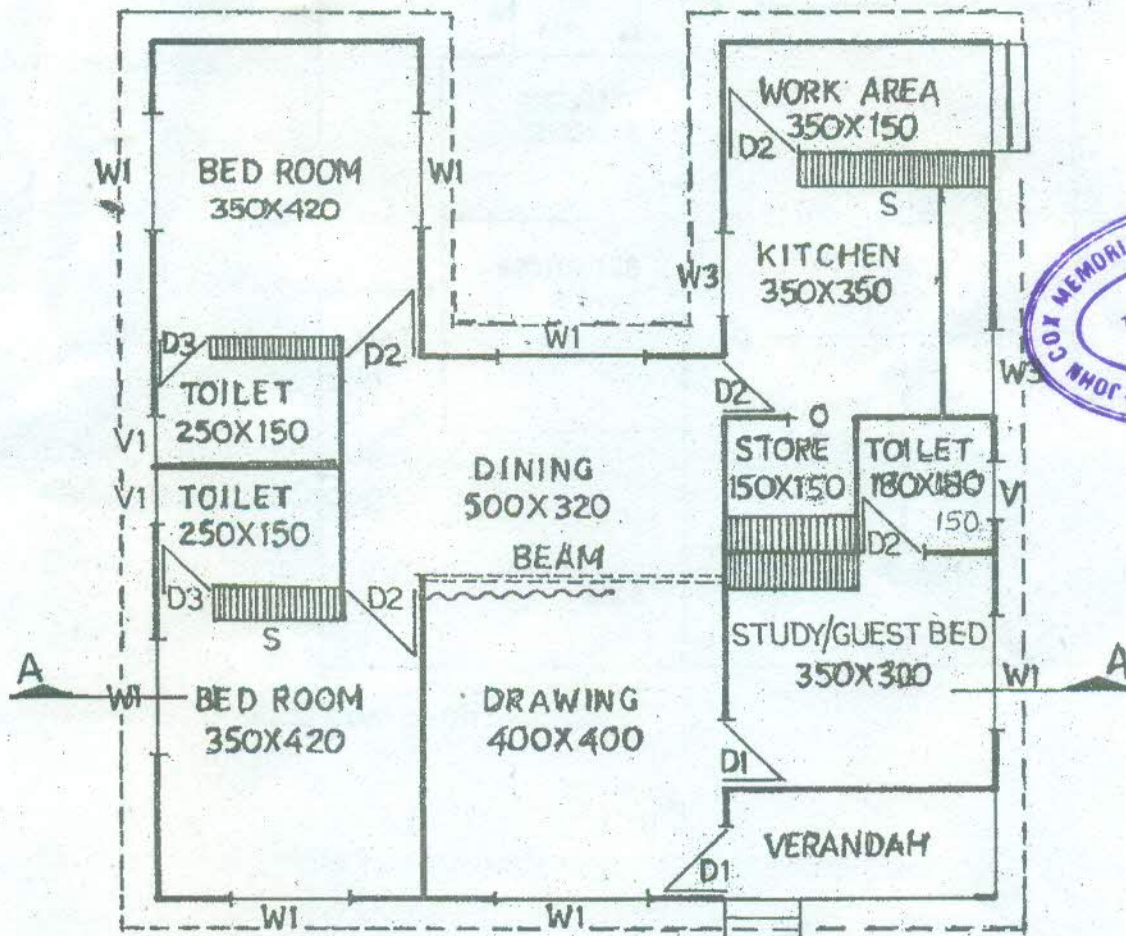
W1
BED ROOM
350X420
W1
WORK AREA
350X150
D2
S
KITCHEN
350X350
W3
D3
D2
W1
TOILET
250X150
V1
W3
D2
O
STORE
150X150
TOILET
180X180
V1
150
D2
V1
TOILET
250X150
DINING
500X320
BEAM
D3
S
D2
STUDY/GUEST BED
350X300
A
W1
BED ROOM
350X420
DRAWING
400X400
W1
A
D1
VERANDAH
D1
W1
W1
COX MEMORI
JOHN